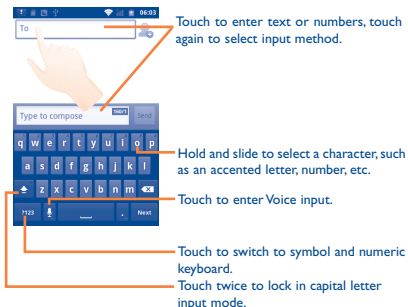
06:03

To

Touch to enter text or numbers, touch again to select input method.

Type to compose

160/1

Send

q w e r t y u i o p

a s d f g h j k l

z x c v b n m

?123

.

Next

Hold and slide to select a character, such as an accented letter, number, etc.

Touch to enter Voice input.

Touch to switch to symbol and numeric keyboard.

Touch twice to lock in capital letter input mode.